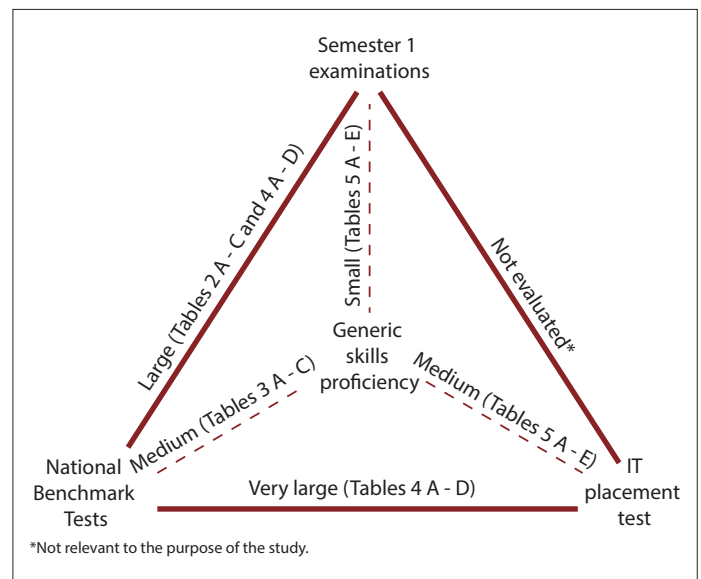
Semester 1 examinations

Large (Tables 2 A - C and 4 A - D)

Small (Tables 5 A - E)

Not evaluated*

Generic skills proficiency

Medium (Tables 3 A - C)

Medium (Tables 5 A - E)

National Benchmark Tests

Very large (Tables 4 A - D)

IT placement test

*Not relevant to the purpose of the study.